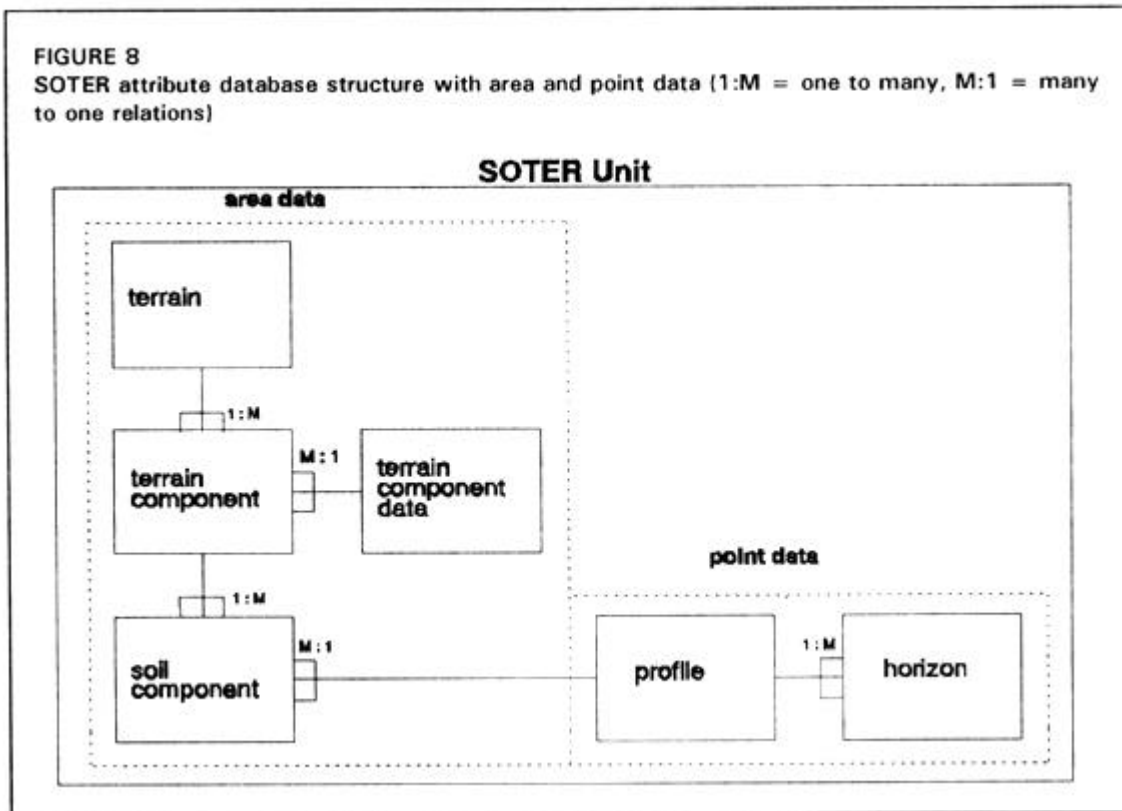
FIGURE 8
SOTER attribute database structure with area and point data (1:M = one to many, M:1 = many to one relations)

SOTER Unit

area data

terrain

1:M

terrain component

M:1

terrain component data

1:M

soil component

M:1

point data

profile

1:M

horizon